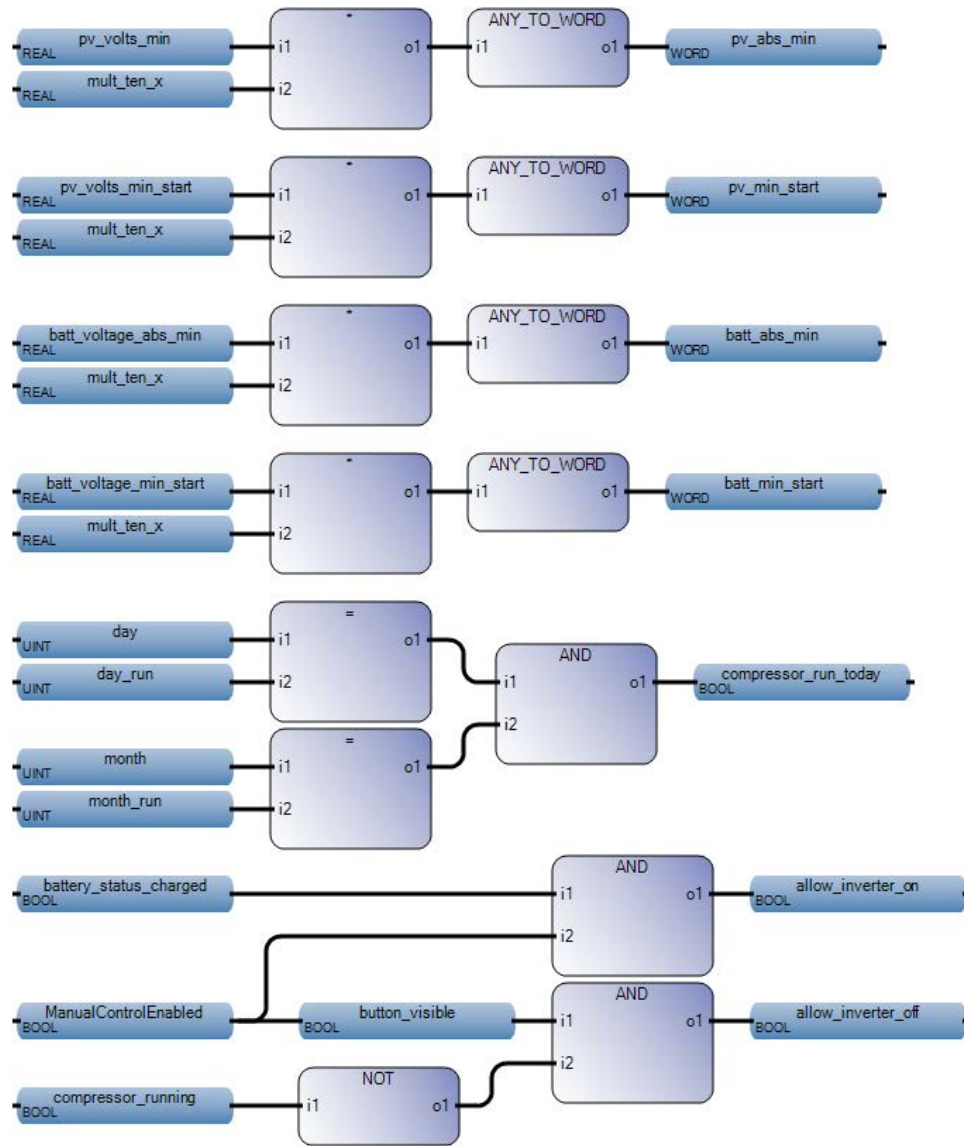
REAL pv_volts_min
REAL mult_ten_x
*
i1 o1
i2
ANY_TO_WORD
i1 o1
WORD pv_abs_min

REAL pv_volts_min_start
REAL mult_ten_x
*
i1 o1
i2
ANY_TO_WORD
i1 o1
WORD pv_min_start

REAL batt_voltage_abs_min
REAL mult_ten_x
*
i1 o1
i2
ANY_TO_WORD
i1 o1
WORD batt_abs_min

REAL batt_voltage_min_start
REAL mult_ten_x
*
i1 o1
i2
ANY_TO_WORD
i1 o1
WORD batt_min_start

UINT day
UINT day_run
=
i1 o1
i2
AND
i1 o1
i2
compressor_run_today BOOL
UINT month
UINT month_run
=
i1 o1
i2

BOOL battery_status_charged
AND
i1 o1
i2
BOOL allow_inverter_on

BOOL ManualControlEnabled
BOOL button_visible
AND
i1 o1
i2
BOOL allow_inverter_off

BOOL compressor_running
NOT
i1 o1